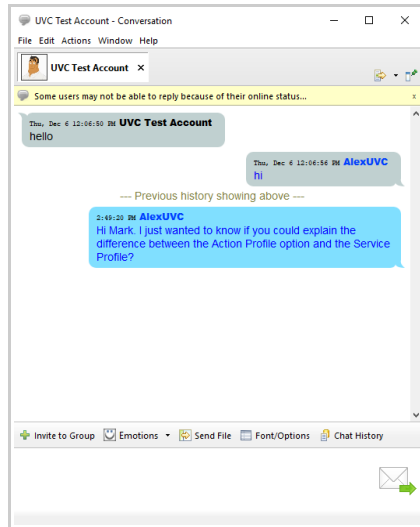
UVC Test Account - Conversation

File Edit Actions Window Help

UVC Test Account ×

Some users may not be able to reply because of their online status...

x

Thu, Dec 6 12:06:50 PM UVC Test Account
hello

Thu, Dec 6 12:06:56 PM AlexUVC
hi

--- Previous history showing above ---

2:49:20 PM AlexUVC
Hi Mark. I just wanted to know if you could explain the difference between the Action Profile option and the Service Profile?

Invite to Group Emotions Send File Font/Options Chat History